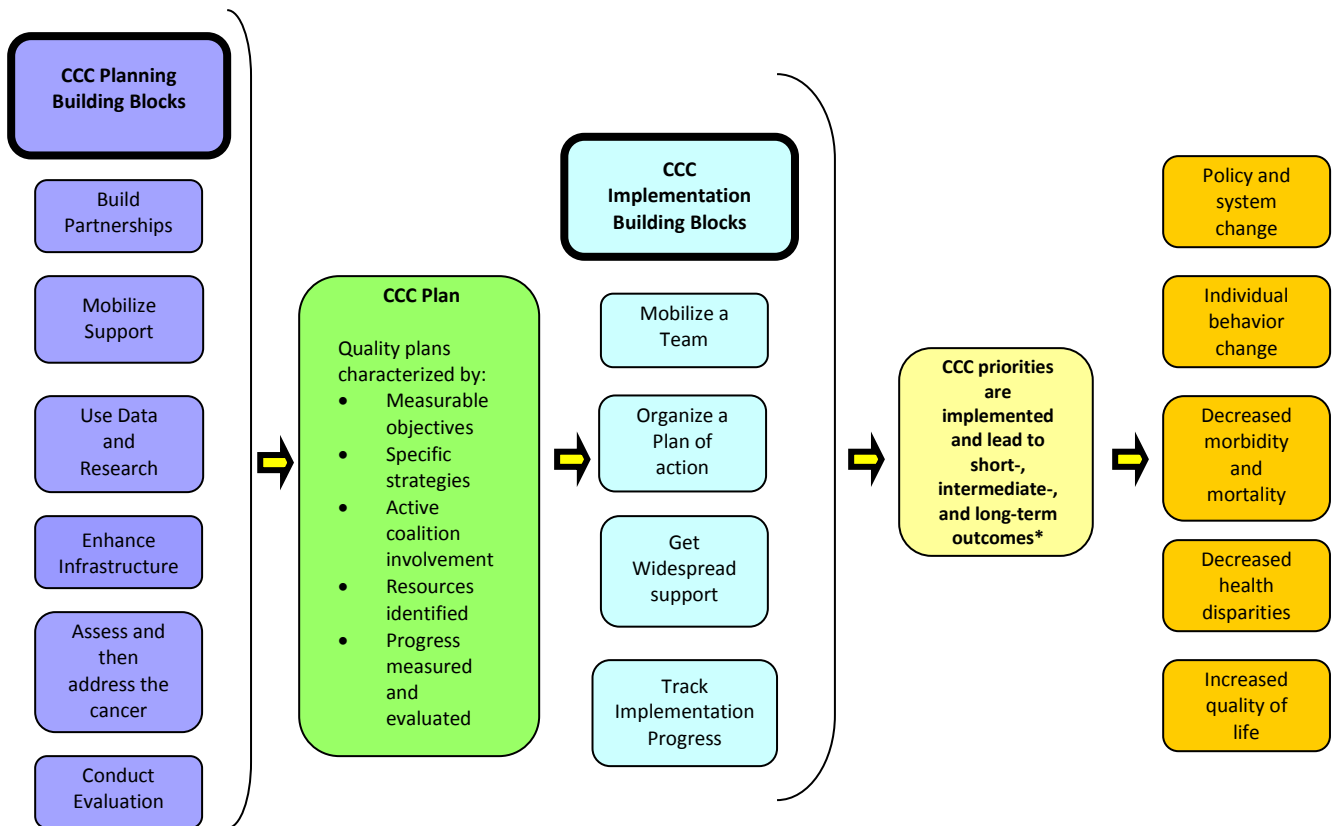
CCC Planning Building Blocks

Build Partnerships

Mobilize Support

Use Data and Research

Enhance Infrastructure

Assess and then address the cancer

Conduct Evaluation

CCC Plan

Quality plans characterized by:
- Measurable objectives
- Specific strategies
- Active coalition involvement
- Resources identified
- Progress measured and evaluated

CCC Implementation Building Blocks

Mobilize a Team

Organize a Plan of action

Get Widespread support

Track Implementation Progress

CCC priorities are implemented and lead to short-, intermediate-, and long-term outcomes*

Policy and system change

Individual behavior change

Decreased morbidity and mortality

Decreased health disparities

Increased quality of life